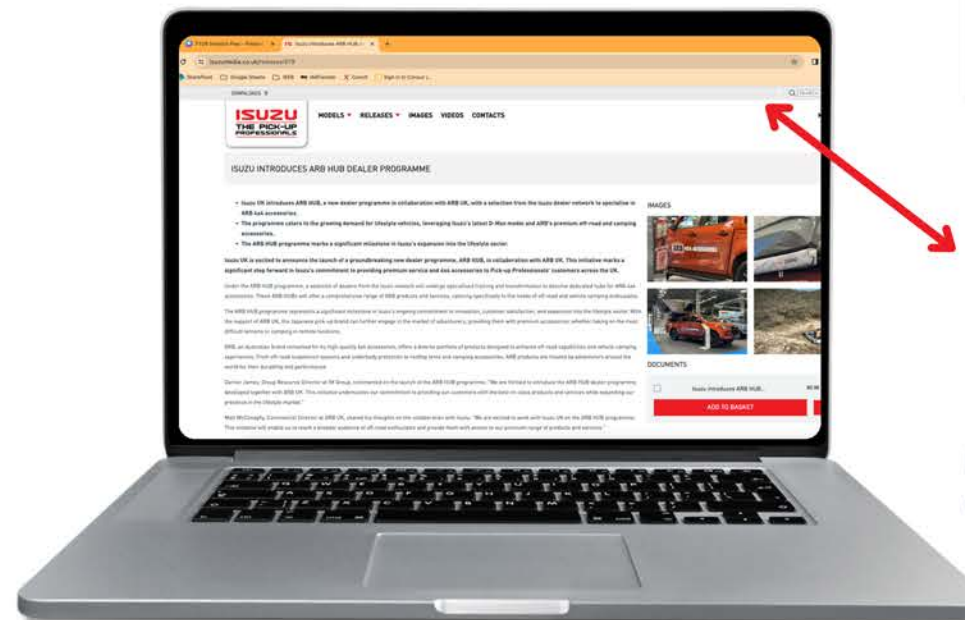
DOWNLOADS

ISUZU
THE PICK-UP PROFESSIONALS

MODELS ▾ RELEASES ▾ IMAGES VIDEOS CONTACTS

ISUZU INTRODUCES ARB HUB DEALER PROGRAMME

• Isuzu UK introduces ARB HUB, a new dealer programme in collaboration with ARB UK, with a selection from the Isuzu dealer network to specialise in ARB 4x4 accessories.
• The programme caters to the growing demand for lifestyle vehicles, leveraging Isuzu's latest D-Max model and ARB's premium off-road and camping accessories.
• The ARB HUB programme marks a significant milestone in Isuzu's expansion into the lifestyle sector.

Isuzu UK is excited to announce the launch of a groundbreaking new dealer programme, ARB HUB, in collaboration with ARB UK. This initiative marks a significant step forward in Isuzu's commitment to providing premium service and 4x4 accessories to Pick-up Professionals' customers across the UK.

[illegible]

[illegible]

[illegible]

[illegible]

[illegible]

IMAGES

DOCUMENTS

Isuzu introduces ARB HUB...

ADD TO BASKET